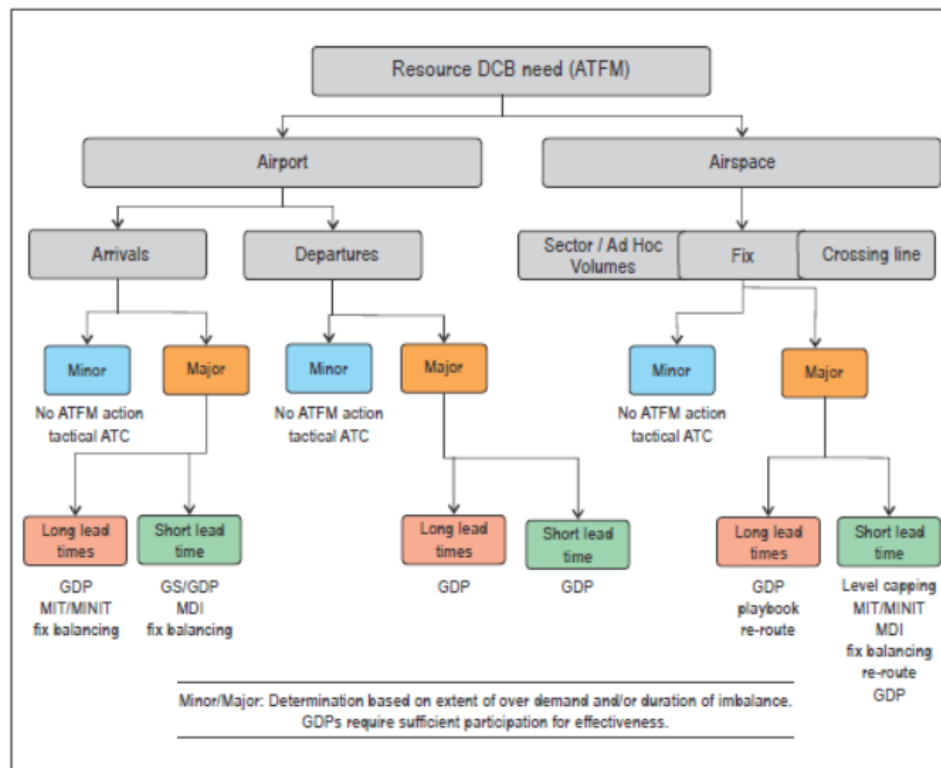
Resource DCB need (ATFM)

Airport

Airspace

Arrivals

Departures

Sector / Ad Hoc Volumes

Fix

Crossing line

Minor

No ATFM action tactical ATC

Major

Long lead times

GDP MIT/MINIT fix balancing

Short lead time

GS/GDP MDI fix balancing

Minor

No ATFM action tactical ATC

Major

Long lead times

GDP

Short lead time

GDP

Minor

No ATFM action tactical ATC

Major

Long lead times

GDP playbook re-route

Short lead time

Level capping MIT/MINIT MDI fix balancing re-route GDP

Minor/Major: Determination based on extent of over demand and/or duration of imbalance. GDPs require sufficient participation for effectiveness.